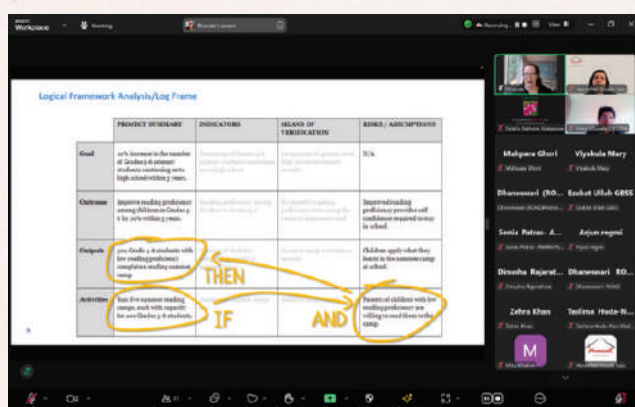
Workplace Meeting

Logical Framework Analysis/Log Frame

| | PROJECT SUMMARY | INDICATORS | MEANS OF VERIFICATION | RISKS / ASSUMPTIONS |
|---|---|---|---|---|
| Goal | 10% increase in the number of Grades 5-8 primary students continuing on to high school within 5 years. | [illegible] | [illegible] | N/A |
| Outcome | Improve reading proficiency among children in Grades 5-8 by 20% within 3 years. | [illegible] | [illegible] | Improved reading proficiency provides self confidence required to stay in school. |
| Outputs | 300 Grade 5-8 students with low reading proficiency complete a reading summer camp. | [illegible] | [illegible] | Children apply what they learn in the summer camp at school. |
| Activities | Run five summer reading camps, each with capacity for 100 Grades 5-8 students. | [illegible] | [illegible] | Parents of children with low reading proficiency are willing to send them to the camp. |

THEN

IF

AND

Malgorzata Ghori

Vlyshula Mary

Dhaneswari (RO...

Ezakat Ullah GBSS

Sania Patras- A...

Arjun regmi

Dinesha Rajarat...

Dhaneswari RO...

Zehra Khan

Tasliima Hoda-N...

M